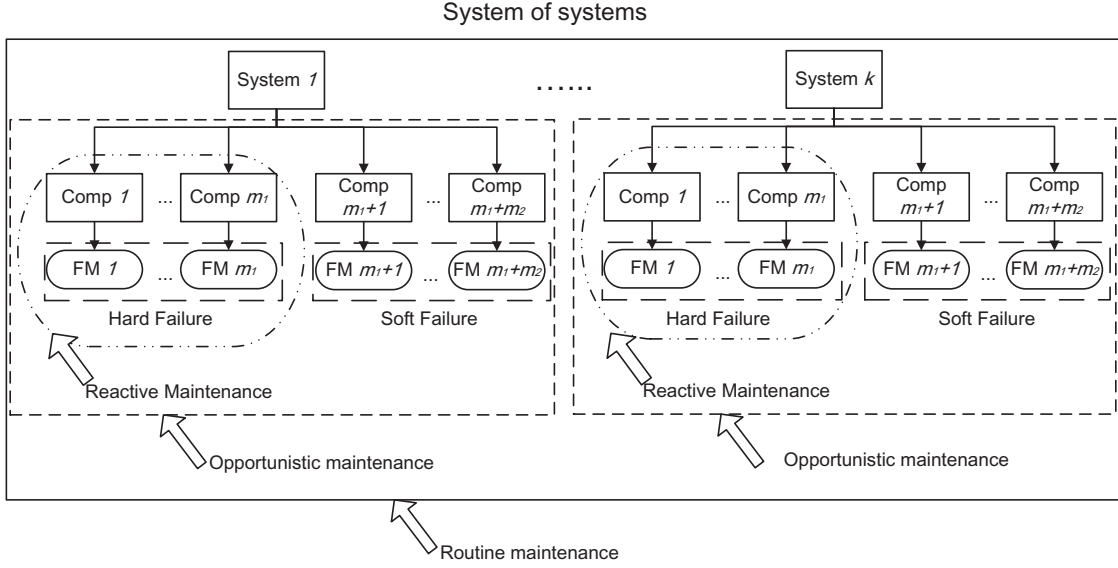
System of systems

System $1$

......

System $k$

Comp $1$ ... Comp $m_1$

Comp $m_1+1$ ... Comp $m_1+m_2$

FM $1$ ... FM $m_1$

FM $m_1+1$ ... FM $m_1+m_2$

Hard Failure

Soft Failure

Reactive Maintenance

Opportunistic maintenance

Comp $1$ ... Comp $m_1$

Comp $m_1+1$ ... Comp $m_1+m_2$

FM $1$ ... FM $m_1$

FM $m_1+1$ ... FM $m_1+m_2$

Hard Failure

Soft Failure

Reactive Maintenance

Opportunistic maintenance

Routine maintenance